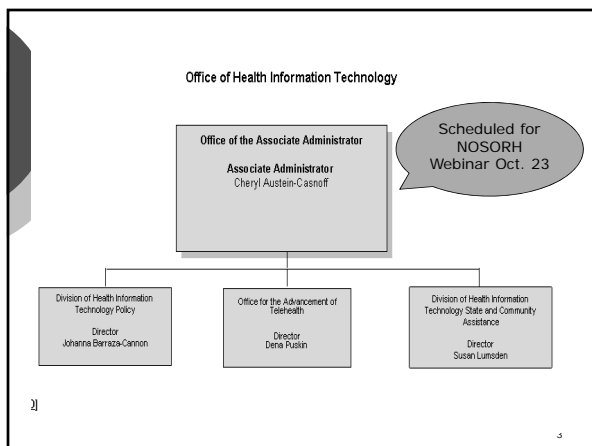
Office of Health Information Technology

Office of the Associate Administrator

Associate Administrator
Cheryl Austein-Casnoff

Scheduled for NOSORH Webinar Oct. 23

Division of Health Information Technology Policy

Director
Johanna Barraza-Cannon

Office for the Advancement of Telehealth

Director
Dena Puskin

Division of Health Information Technology State and Community Assistance

Director
Susan Lumsden

2]

3